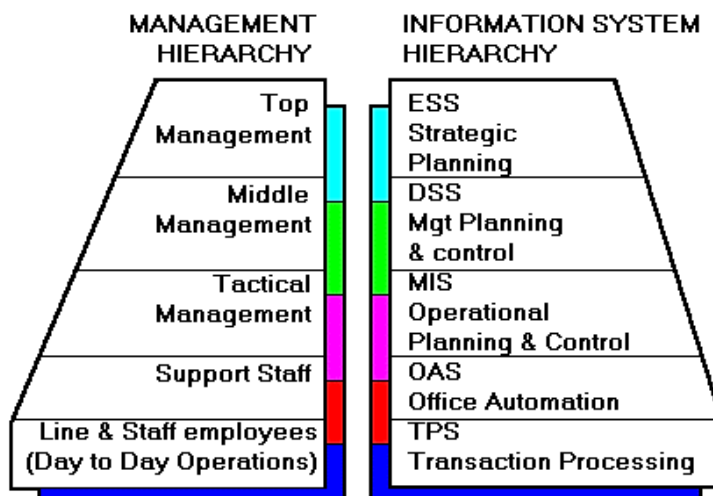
MANAGEMENT HIERARCHY

Top Management

Middle Management

Tactical Management

Support Staff

Line & Staff employees (Day to Day Operations)

INFORMATION SYSTEM HIERARCHY

ESS Strategic Planning

DSS Mgt Planning & control

MIS Operational Planning & Control

OAS Office Automation

TPS Transaction Processing